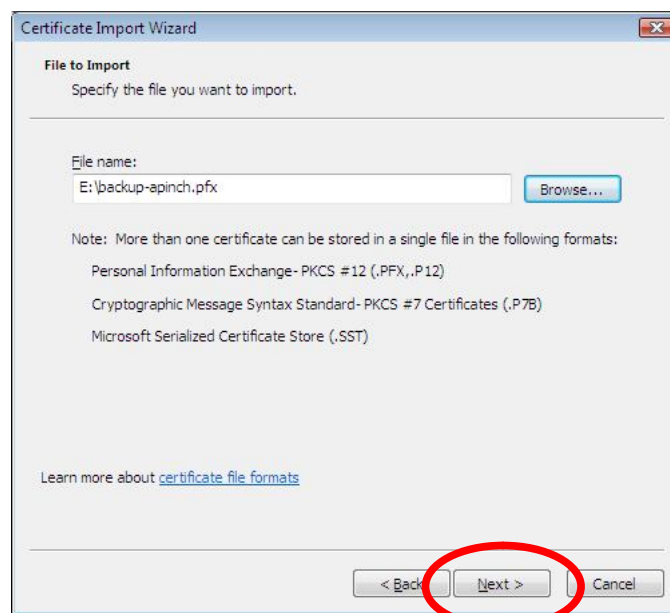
Certificate Import Wizard

File to Import
Specify the file you want to import.

File name:
E:\backup-apinch.pfx
Browse...

Note: More than one certificate can be stored in a single file in the following formats:

Personal Information Exchange- PKCS #12 (.PFX,.P12)

Cryptographic Message Syntax Standard- PKCS #7 Certificates (.P7B)

Microsoft Serialized Certificate Store (.SST)

Learn more about certificate file formats

< Back
Next >
Cancel